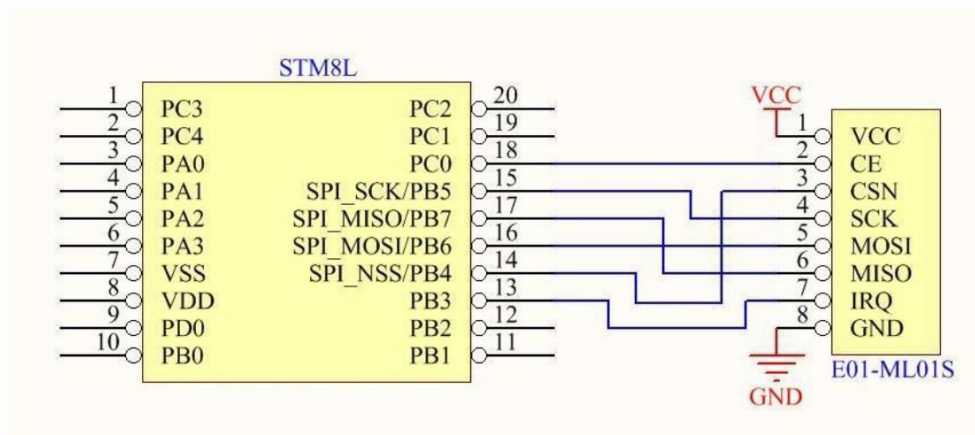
STM8L

1 PC3
2 PC4
3 PA0
4 PA1
5 PA2
6 PA3
7 VSS
8 VDD
9 PD0
10 PB0

PC2 20
PC1 19
PC0 18
SPI_SCK/PB5 15
SPI_MISO/PB7 17
SPI_MOSI/PB6 16
SPI_NSS/PB4 14
PB3 13
PB2 12
PB1 11

VCC

1 VCC
2 CE
3 CSN
4 SCK
5 MOSI
6 MISO
7 IRQ
8 GND

GND

E01-ML01S